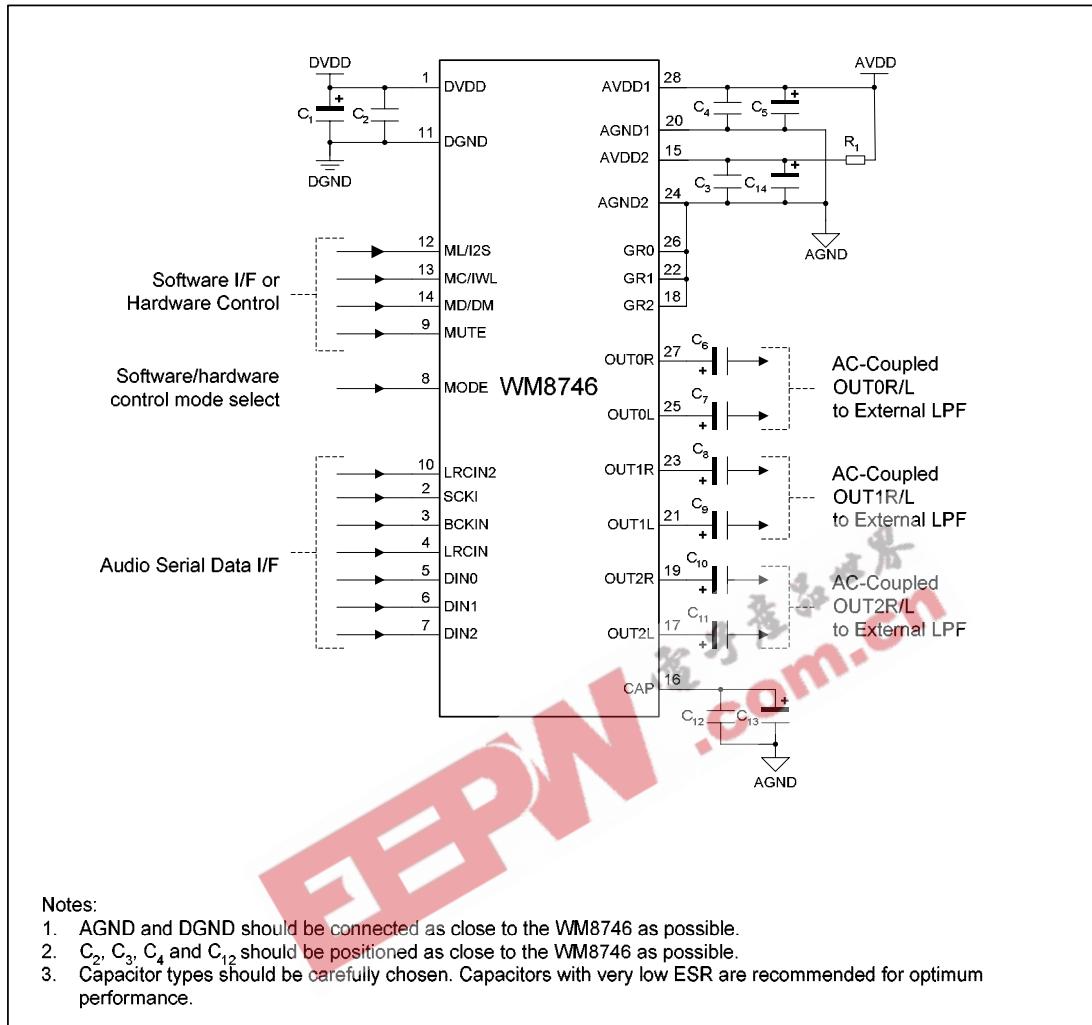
DVDD
1 DVDD
$C_1$ + $C_2$
11 DGND
DGND

AVDD1 28
AVDD
$C_4$ $C_5$ +
AGND1 20
$R_1$
AVDD2 15
$C_3$ $C_{14}$ +
AGND2 24
AGND
GR0 26
GR1 22
GR2 18

Software I/F or Hardware Control
12 ML/I2S
13 MC/IWL
14 MD/DM
9 MUTE

Software/hardware control mode select
8 MODE
WM8746

Audio Serial Data I/F
10 LRCIN2
2 SCKI
3 BCKIN
4 LRCIN
5 DIN0
6 DIN1
7 DIN2

OUT0R 27 $C_6$ +
OUT0L 25 $C_7$ +
AC-Coupled OUT0R/L to External LPF

OUT1R 23 $C_8$ +
OUT1L 21 $C_9$ +
AC-Coupled OUT1R/L to External LPF

OUT2R 19 $C_{10}$ +
OUT2L 17 $C_{11}$ +
AC-Coupled OUT2R/L to External LPF

CAP 16
$C_{12}$ $C_{13}$ +
AGND

电子产品世界
EEPW.com.cn

Notes:
1. AGND and DGND should be connected as close to the WM8746 as possible.
2. $C_2$, $C_3$, $C_4$ and $C_{12}$ should be positioned as close to the WM8746 as possible.
3. Capacitor types should be carefully chosen. Capacitors with very low ESR are recommended for optimum performance.